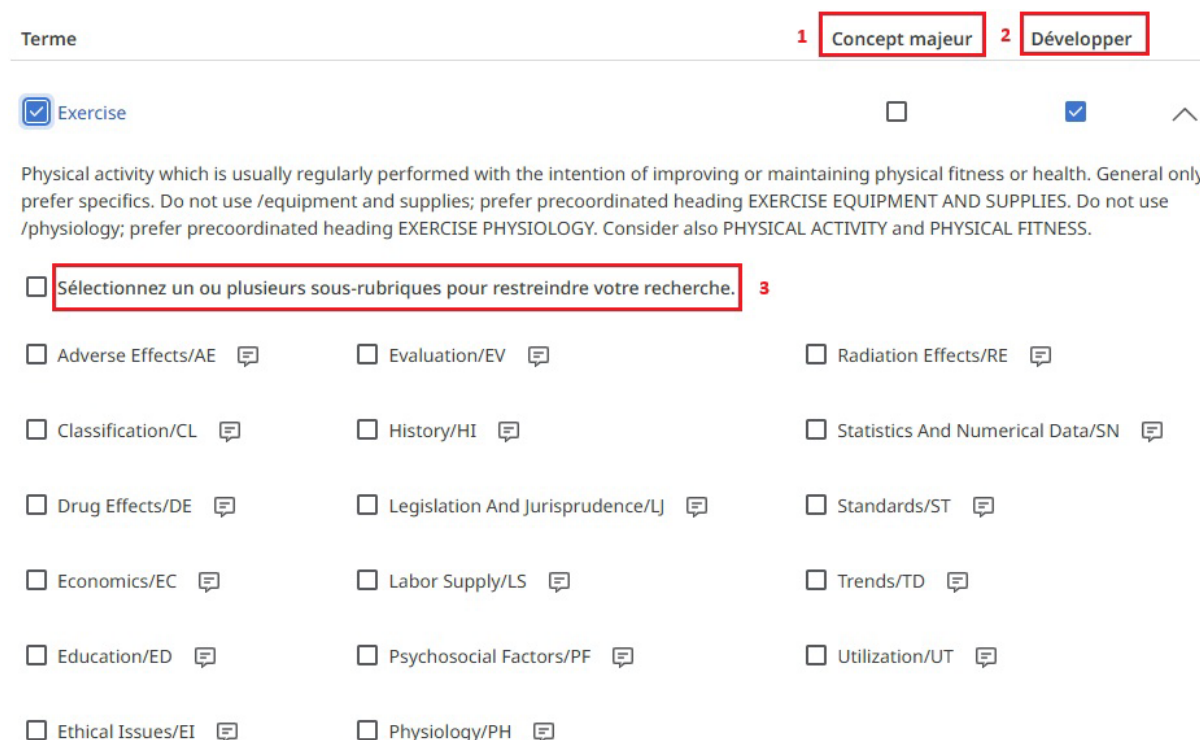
Terme

1 Concept majeur

2 Développer

Exercise

Physical activity which is usually regularly performed with the intention of improving or maintaining physical fitness or health. General only prefer specifics. Do not use /equipment and supplies; prefer precoordinated heading EXERCISE EQUIPMENT AND SUPPLIES. Do not use /physiology; prefer precoordinated heading EXERCISE PHYSIOLOGY. Consider also PHYSICAL ACTIVITY and PHYSICAL FITNESS.

Sélectionnez un ou plusieurs sous-rubriques pour restreindre votre recherche. 3

Adverse Effects/AE

Classification/CL

Drug Effects/DE

Economics/EC

Education/ED

Ethical Issues/EI

Evaluation/EV

History/HI

Legislation And Jurisprudence/LJ

Labor Supply/LS

Psychosocial Factors/PF

Physiology/PH

Radiation Effects/RE

Statistics And Numerical Data/SN

Standards/ST

Trends/TD

Utilization/UT